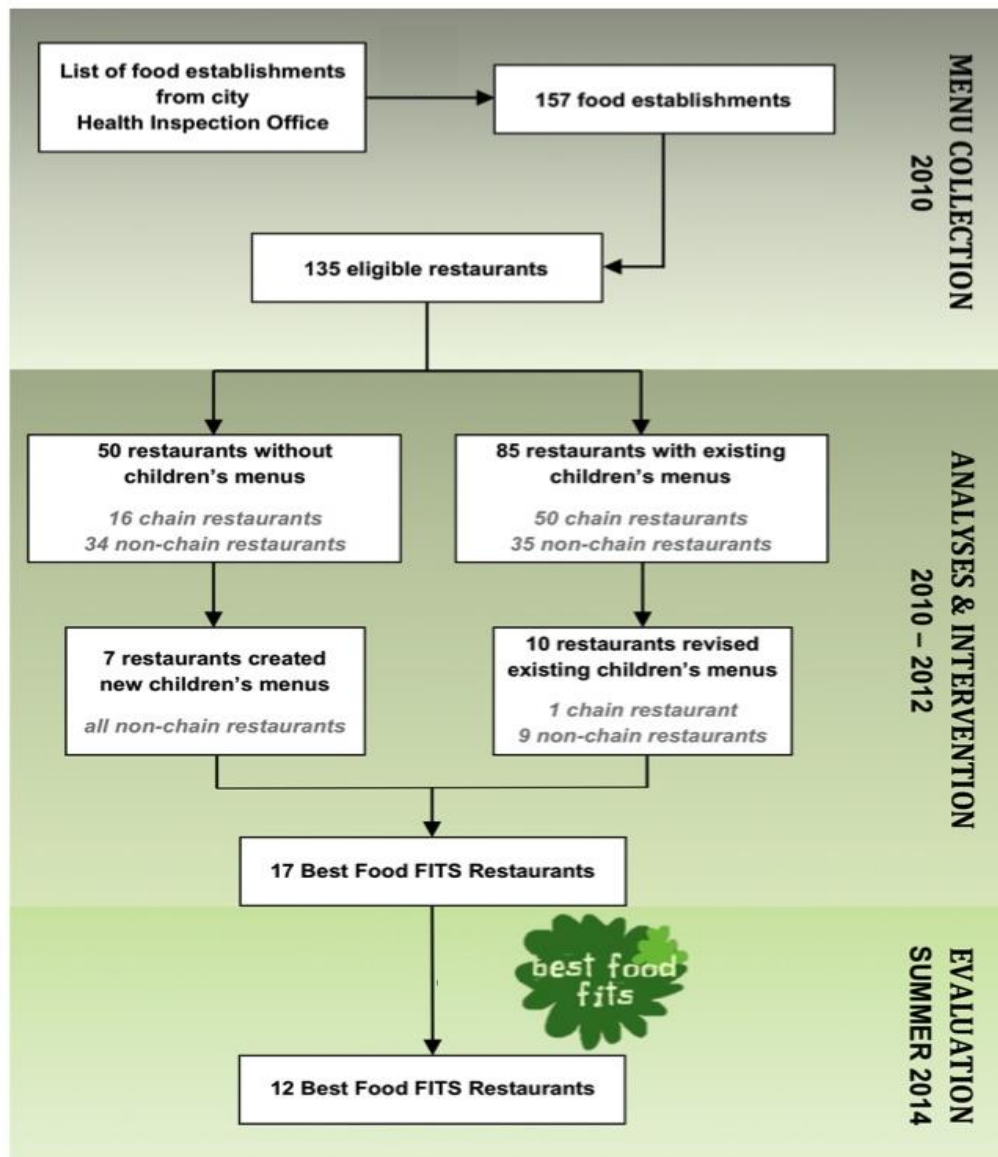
MENU COLLECTION
2010

List of food establishments from city Health Inspection Office

157 food establishments

135 eligible restaurants

ANALYSES & INTERVENTION
2010 – 2012

50 restaurants without children's menus

16 chain restaurants
34 non-chain restaurants

85 restaurants with existing children's menus

50 chain restaurants
35 non-chain restaurants

7 restaurants created new children's menus

all non-chain restaurants

10 restaurants revised existing children's menus

1 chain restaurant
9 non-chain restaurants

17 Best Food FITS Restaurants

EVALUATION
SUMMER 2014

best food fits

12 Best Food FITS Restaurants